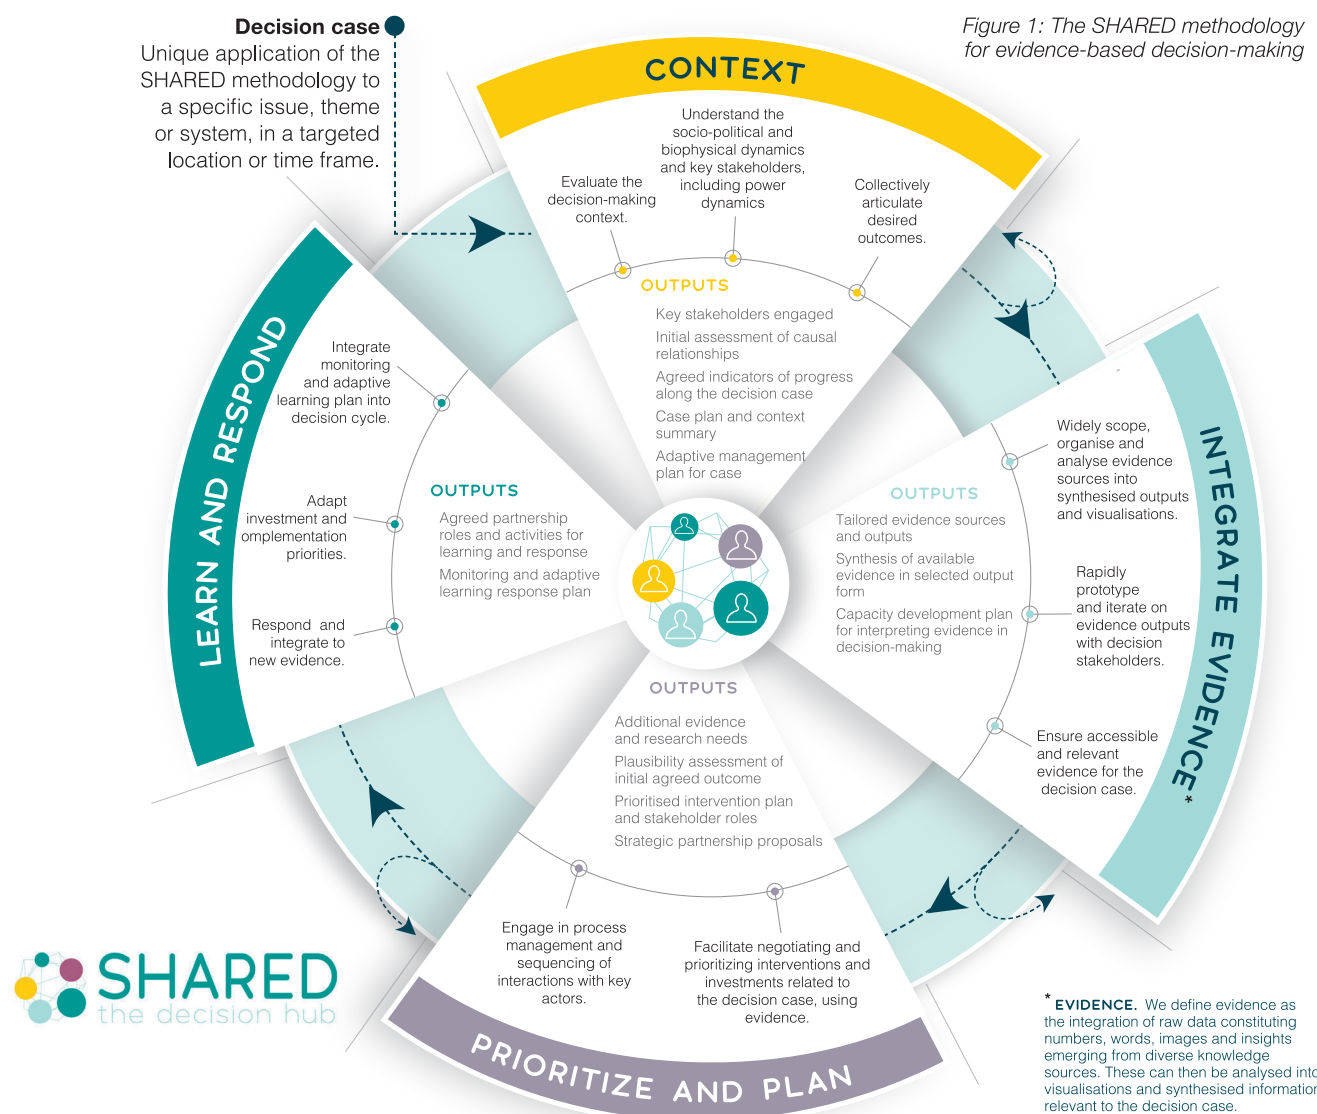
Decision case
Unique application of the SHARED methodology to a specific issue, theme or system, in a targeted location or time frame.

Figure 1: The SHARED methodology for evidence-based decision-making

CONTEXT

Evaluate the decision-making context.

Understand the socio-political and biophysical dynamics and key stakeholders, including power dynamics

Collectively articulate desired outcomes.

OUTPUTS
Key stakeholders engaged
Initial assessment of causal relationships
Agreed indicators of progress along the decision case
Case plan and context summary
Adaptive management plan for case

INTEGRATE EVIDENCE*

Widely scope, organise and analyse evidence sources into synthesised outputs and visualisations.

Rapidly prototype and iterate on evidence outputs with decision stakeholders.

Ensure accessible and relevant evidence for the decision case.

OUTPUTS
Tailored evidence sources and outputs
Synthesis of available evidence in selected output form
Capacity development plan for interpreting evidence in decision-making

PRIORITIZE AND PLAN

Engage in process management and sequencing of interactions with key actors.

Facilitate negotiating and prioritizing interventions and investments related to the decision case, using evidence.

OUTPUTS
Additional evidence and research needs
Plausibility assessment of initial agreed outcome
Prioritised intervention plan and stakeholder roles
Strategic partnership proposals

LEARN AND RESPOND

Integrate monitoring and adaptive learning plan into decision cycle.

Adapt investment and omplementation priorities.

Respond and integrate to new evidence.

OUTPUTS
Agreed partnership roles and activities for learning and response
Monitoring and adaptive learning response plan

SHARED
the decision hub

* EVIDENCE. We define evidence as the integration of raw data constituting numbers, words, images and insights emerging from diverse knowledge sources. These can then be analysed into visualisations and synthesised information relevant to the decision case.